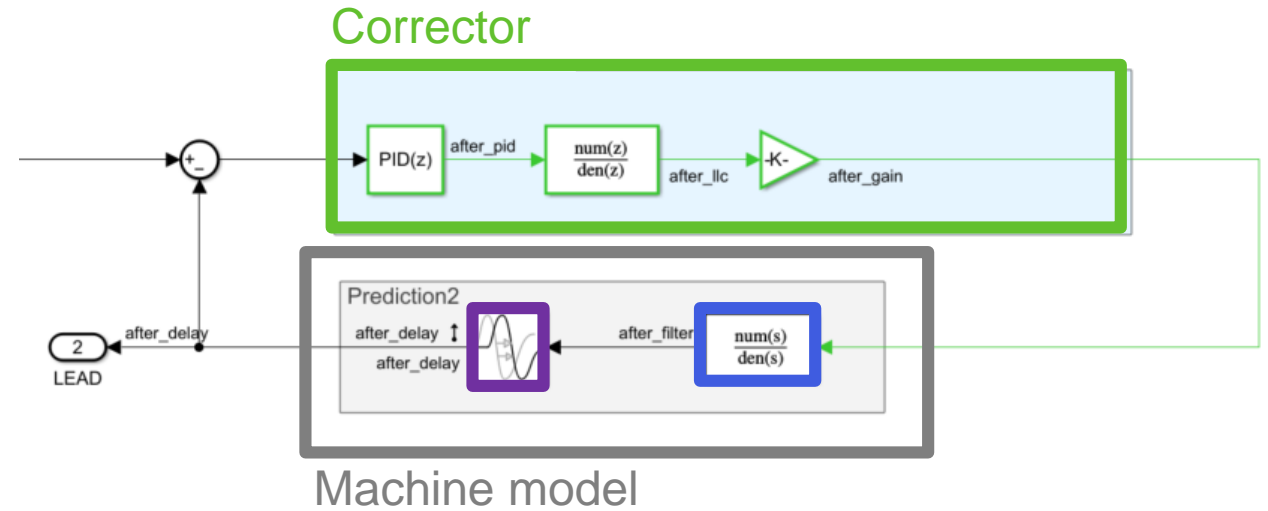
Corrector

+
-

PID(z)

after_pid

$\frac{num(z)}{den(z)}$

after_llc

-K-

after_gain

Prediction2

after_delay

after_delay

after_filter

$\frac{num(s)}{den(s)}$

2

LEAD

after_delay

Machine model